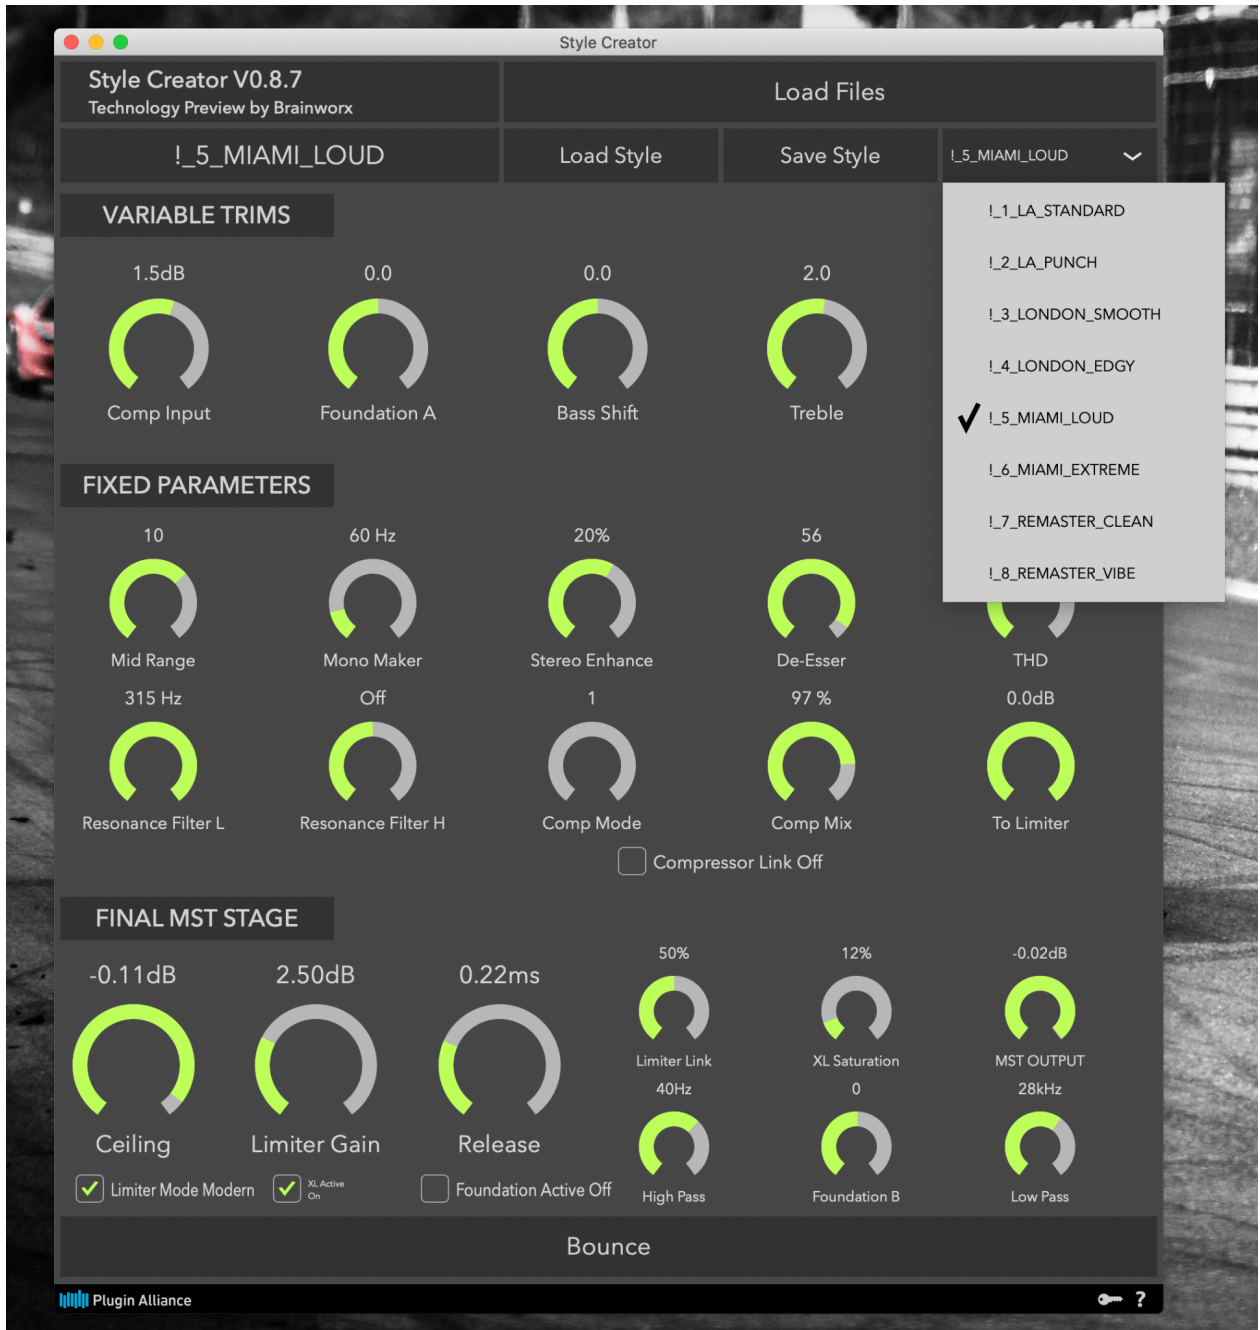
Style Creator

Style Creator V0.8.7
Technology Preview by Brainworx

Load Files

!_5_MIAMI_LOUD

Load Style

Save Style

!_5_MIAMI_LOUD

!_1_LA_STANDARD
!_2_LA_PUNCH
!_3_LONDON_SMOOTH
!_4_LONDON_EDGY
✓ !_5_MIAMI_LOUD
!_6_MIAMI_EXTREME
!_7_REMASTER_CLEAN
!_8_REMASTER_VIBE

VARIABLE TRIMS

1.5dB
Comp Input

0.0
Foundation A

0.0
Bass Shift

2.0
Treble

FIXED PARAMETERS

10
Mid Range

60 Hz
Mono Maker

20%
Stereo Enhance

56
De-Esser

THD

315 Hz
Resonance Filter L

Off
Resonance Filter H

1
Comp Mode

97 %
Comp Mix

0.0dB
To Limiter

Compressor Link Off

FINAL MST STAGE

-0.11dB
Ceiling

2.50dB
Limiter Gain

0.22ms
Release

50%
Limiter Link

12%
XL Saturation

-0.02dB
MST OUTPUT

40Hz
High Pass

0
Foundation B

28kHz
Low Pass

Limiter Mode Modern

XL Active
On

Foundation Active Off

Bounce

Plugin Alliance

?